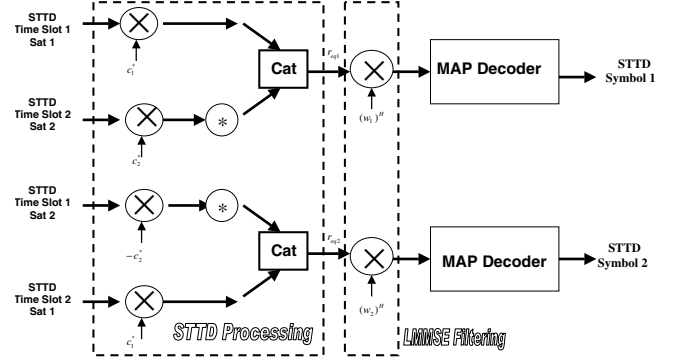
STTD Time Slot 1 Sat 1

$c_1^*$

STTD Time Slot 2 Sat 2

$c_2^*$

*

Cat

$r_{eq1}$

$(w_1)^H$

MAP Decoder

STTD Symbol 1

STTD Time Slot 1 Sat 2

$-c_2^*$

*

STTD Time Slot 2 Sat 1

$c_1^*$

Cat

$r_{eq2}$

$(w_2)^H$

MAP Decoder

STTD Symbol 2

STTD Processing

LMMSE Filtering